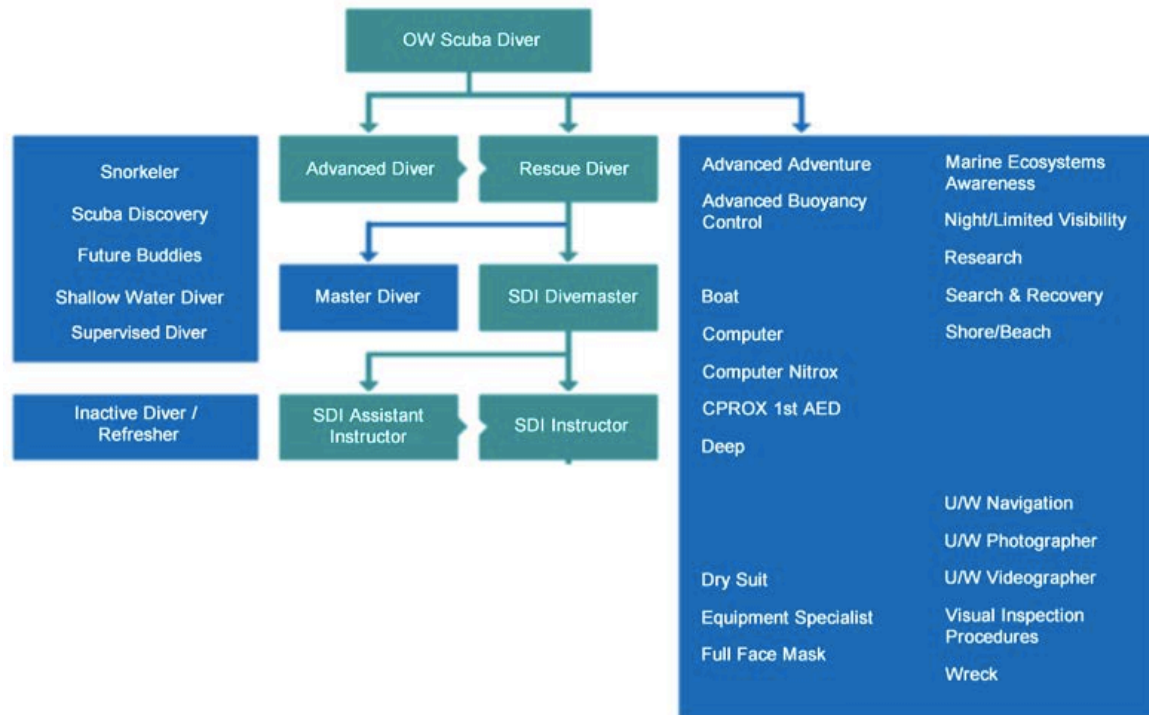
OW Scuba Diver

Snorkeler
Scuba Discovery
Future Buddies
Shallow Water Diver
Supervised Diver

Inactive Diver / Refresher

Advanced Diver
Rescue Diver
Master Diver
SDI Divemaster
SDI Assistant Instructor
SDI Instructor

Advanced Adventure
Advanced Buoyancy Control
Boat
Computer
Computer Nitrox
CPROX 1st AED
Deep
Dry Suit
Equipment Specialist
Full Face Mask

Marine Ecosystems Awareness
Night/Limited Visibility
Research
Search & Recovery
Shore/Beach
U/W Navigation
U/W Photographer
U/W Videographer
Visual Inspection Procedures
Wreck